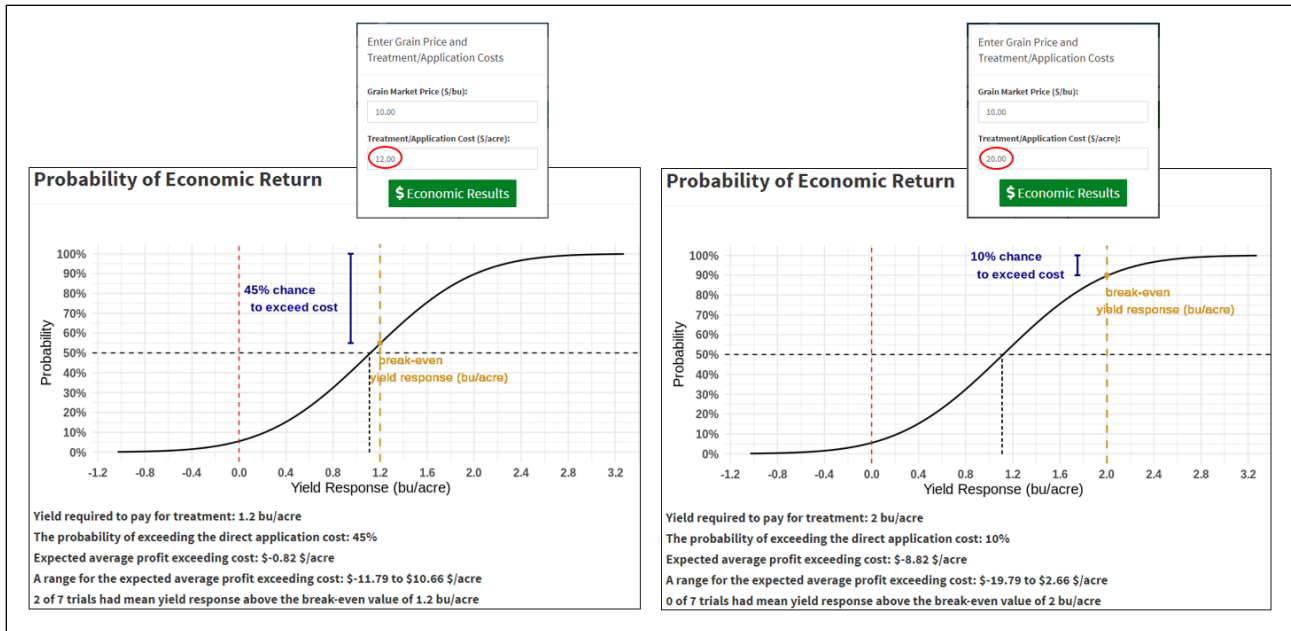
Enter Grain Price and Treatment/Application Costs

Grain Market Price ($/bu):

10.00

Treatment/Application Cost ($/acre):

12.00

$ Economic Results

Probability of Economic Return

45% chance to exceed cost

break-even yield response (bu/acre)

100%
90%
80%
70%
60%
50%
40%
30%
20%
10%
0%

Probability

-1.2 -0.8 -0.4 0.0 0.4 0.8 1.2 1.6 2.0 2.4 2.8 3.2

Yield Response (bu/acre)

Yield required to pay for treatment: 1.2 bu/acre

The probability of exceeding the direct application cost: 45%

Expected average profit exceeding cost: $-0.82 $/acre

A range for the expected average profit exceeding cost: $-11.79 to $10.66 $/acre

2 of 7 trials had mean yield response above the break-even value of 1.2 bu/acre

Enter Grain Price and Treatment/Application Costs

Grain Market Price ($/bu):

10.00

Treatment/Application Cost ($/acre):

20.00

$ Economic Results

Probability of Economic Return

10% chance to exceed cost

break-even yield response (bu/acre)

100%
90%
80%
70%
60%
50%
40%
30%
20%
10%
0%

Probability

-1.2 -0.8 -0.4 0.0 0.4 0.8 1.2 1.6 2.0 2.4 2.8 3.2

Yield Response (bu/acre)

Yield required to pay for treatment: 2 bu/acre

The probability of exceeding the direct application cost: 10%

Expected average profit exceeding cost: $-8.82 $/acre

A range for the expected average profit exceeding cost: $-19.79 to $2.66 $/acre

0 of 7 trials had mean yield response above the break-even value of 2 bu/acre